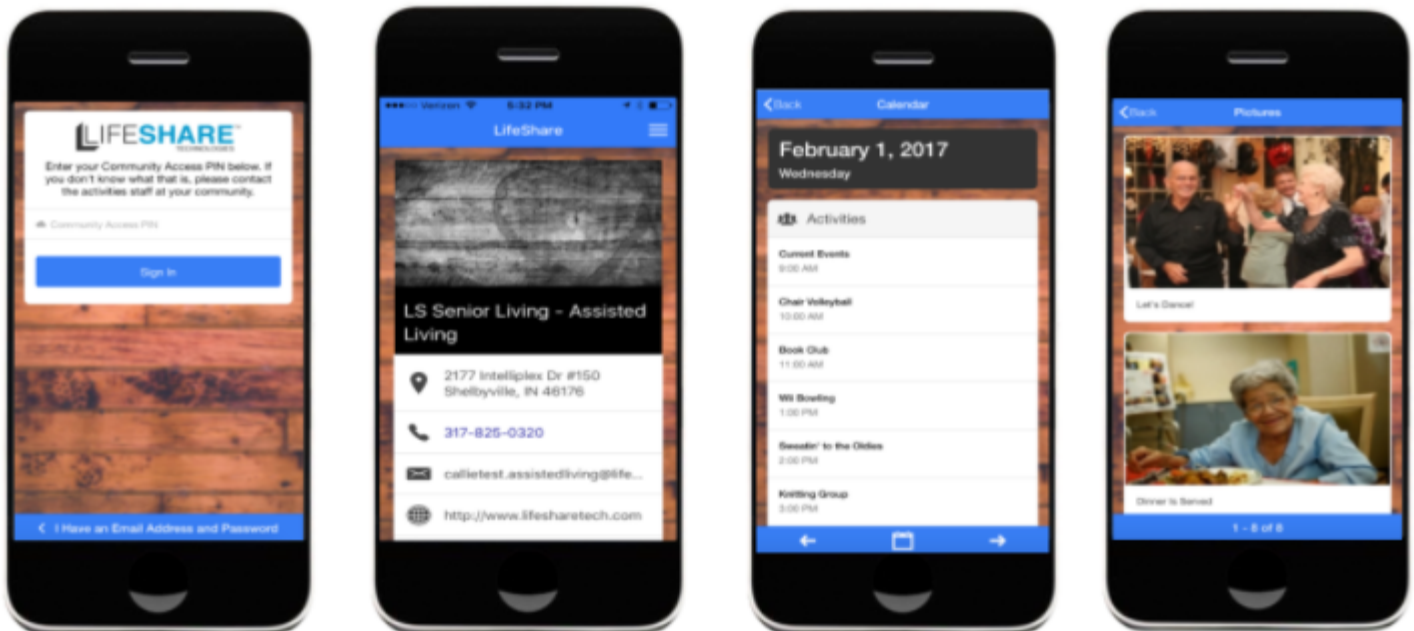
LIFESHARE
TECHNOLOGIES

Enter your Community Access PIN below. If you don't know what that is, please contact the activities staff at your community.

Community Access PIN

Sign In

I Have an Email Address and Password

Verizon 5:32 PM

LifeShare

LS Senior Living - Assisted Living

2177 Intelliplex Dr #150
Shelbyville, IN 46176

317-825-0320

callietest.assistedliving@life...

http://www.lifesharetech.com

Back Calendar

February 1, 2017
Wednesday

Activities

Current Events
9:00 AM

Chair Volleyball
10:00 AM

Book Club
11:00 AM

Wii Bowling
1:00 PM

Sweatin' to the Oldies
2:00 PM

Knitting Group
3:00 PM

Back Pictures

Let's Dance!

Dinner is Served

1 - 8 of 8